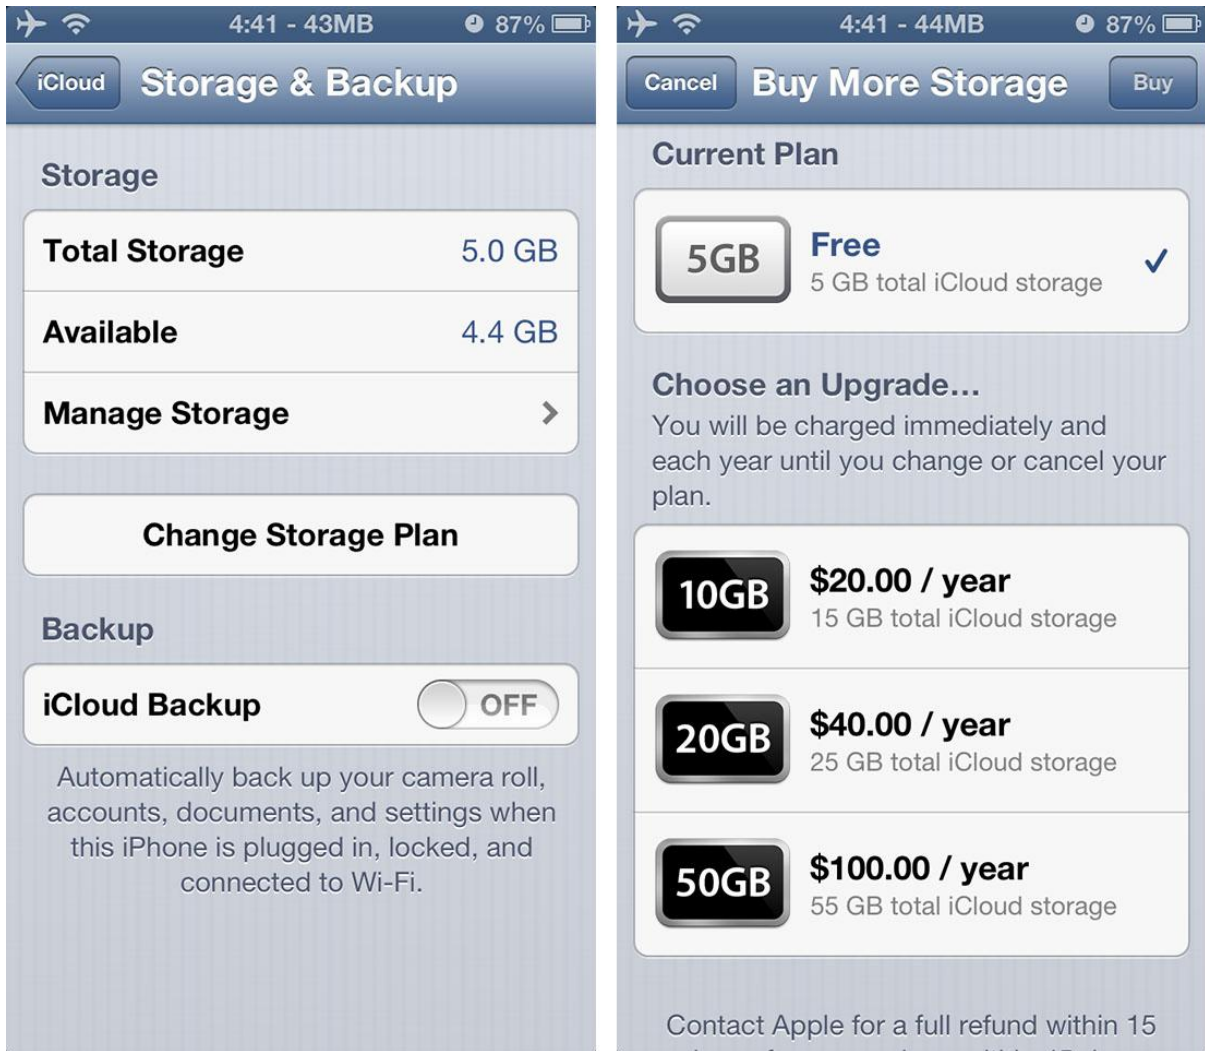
4:41 - 43MB 87%

iCloud Storage & Backup

Storage

Total Storage 5.0 GB

Available 4.4 GB

Manage Storage

Change Storage Plan

Backup

iCloud Backup OFF

Automatically back up your camera roll, accounts, documents, and settings when this iPhone is plugged in, locked, and connected to Wi-Fi.

4:41 - 44MB 87%

Cancel Buy More Storage Buy

Current Plan

5GB Free
5 GB total iCloud storage ✓

Choose an Upgrade…
You will be charged immediately and each year until you change or cancel your plan.

10GB $20.00 / year
15 GB total iCloud storage

20GB $40.00 / year
25 GB total iCloud storage

50GB $100.00 / year
55 GB total iCloud storage

Contact Apple for a full refund within 15 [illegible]